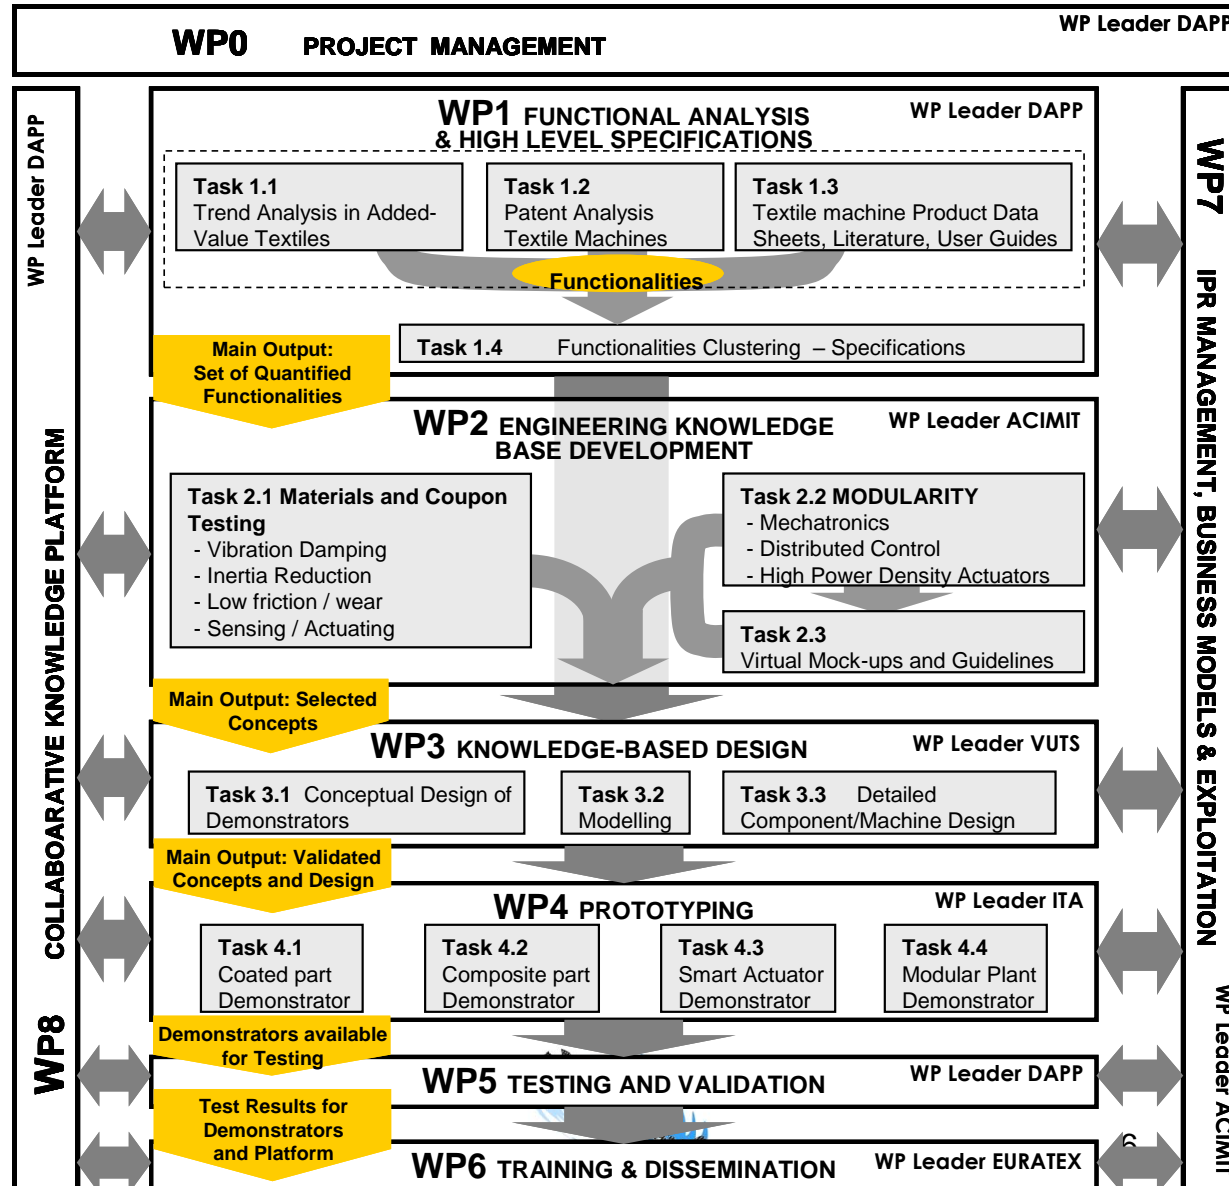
WP0 PROJECT MANAGEMENT

WP Leader DAPP

WP Leader DAPP

COLLABOARATIVE KNOWLEDGE PLATFORM

WP8

WP1 FUNCTIONAL ANALYSIS & HIGH LEVEL SPECIFICATIONS

WP Leader DAPP

Task 1.1
Trend Analysis in Added-Value Textiles

Task 1.2
Patent Analysis Textile Machines

Task 1.3
Textile machine Product Data Sheets, Literature, User Guides

Functionalities

Task 1.4 Functionalities Clustering – Specifications

Main Output: Set of Quantified Functionalities

WP2 ENGINEERING KNOWLEDGE BASE DEVELOPMENT

WP Leader ACIMIT

Task 2.1 Materials and Coupon Testing
- Vibration Damping
- Inertia Reduction
- Low friction / wear
- Sensing / Actuating

Task 2.2 MODULARITY
- Mechatronics
- Distributed Control
- High Power Density Actuators

Task 2.3
Virtual Mock-ups and Guidelines

Main Output: Selected Concepts

WP3 KNOWLEDGE-BASED DESIGN

WP Leader VUTS

Task 3.1 Conceptual Design of Demonstrators

Task 3.2 Modelling

Task 3.3 Detailed Component/Machine Design

Main Output: Validated Concepts and Design

WP4 PROTOTYPING

WP Leader ITA

Task 4.1
Coated part Demonstrator

Task 4.2
Composite part Demonstrator

Task 4.3
Smart Actuator Demonstrator

Task 4.4
Modular Plant Demonstrator

Demonstrators available for Testing

WP5 TESTING AND VALIDATION

WP Leader DAPP

Test Results for Demonstrators and Platform

WP6 TRAINING & DISSEMINATION

WP Leader EURATEX

WP7

IPR MANAGEMENT, BUSINESS MODELS & EXPLOITATION

WP Leader ACIMIT